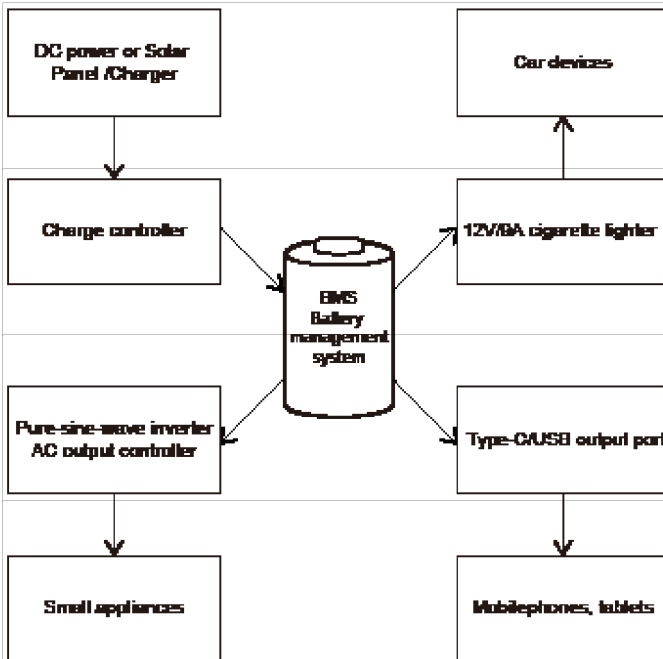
DC power or Solar Panel /Charger

Car devices

Charge controller

12V/8A cigarette lighter

BMS Battery management system

Pure-sine-wave inverter AC output controller

Type-C/USB output port

Small appliances

Mobilephones, tablets